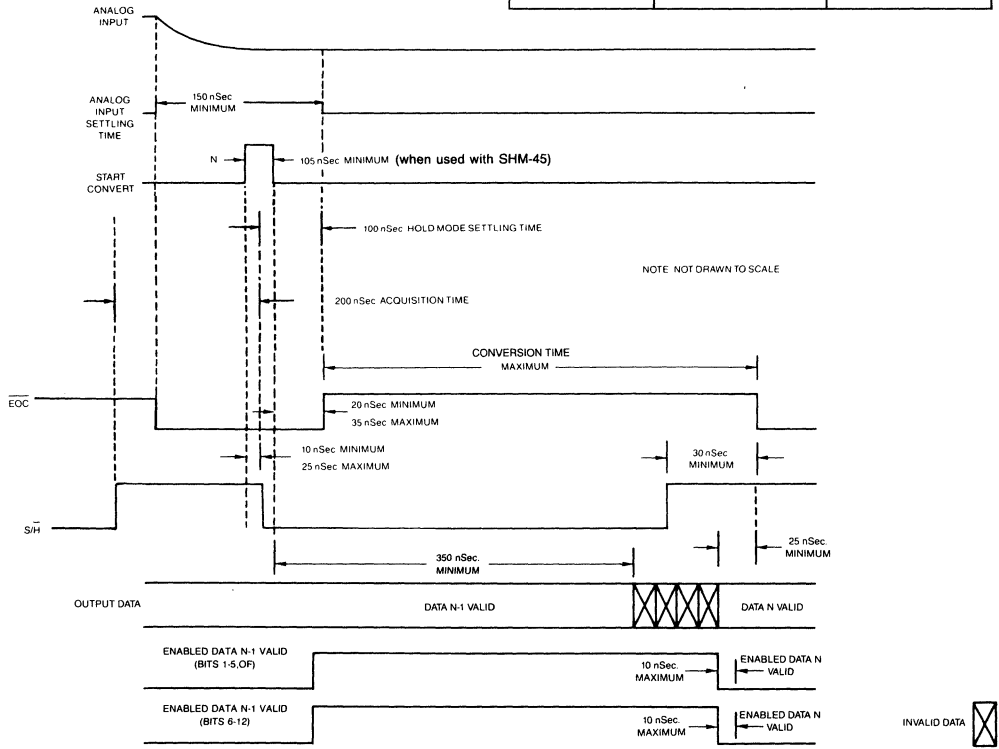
ANALOG INPUT

ANALOG INPUT SETTLING TIME

150 nSec MINIMUM

START CONVERT

N

105 nSec MINIMUM (when used with SHM-45)

100 nSec HOLD MODE SETTLING TIME

NOTE NOT DRAWN TO SCALE

200 nSec ACQUISITION TIME

CONVERSION TIME MAXIMUM

$\overline{EOC}$

20 nSec MINIMUM
35 nSec MAXIMUM

10 nSec MINIMUM
25 nSec MAXIMUM

30 nSec MINIMUM

$S/\overline{H}$

25 nSec. MINIMUM

350 nSec. MINIMUM

OUTPUT DATA

DATA N-1 VALID

DATA N VALID

ENABLED DATA N-1 VALID (BITS 1-5,OF)

10 nSec. MAXIMUM

ENABLED DATA N VALID

ENABLED DATA N-1 VALID (BITS 6-12)

10 nSec. MAXIMUM

ENABLED DATA N VALID

INVALID DATA